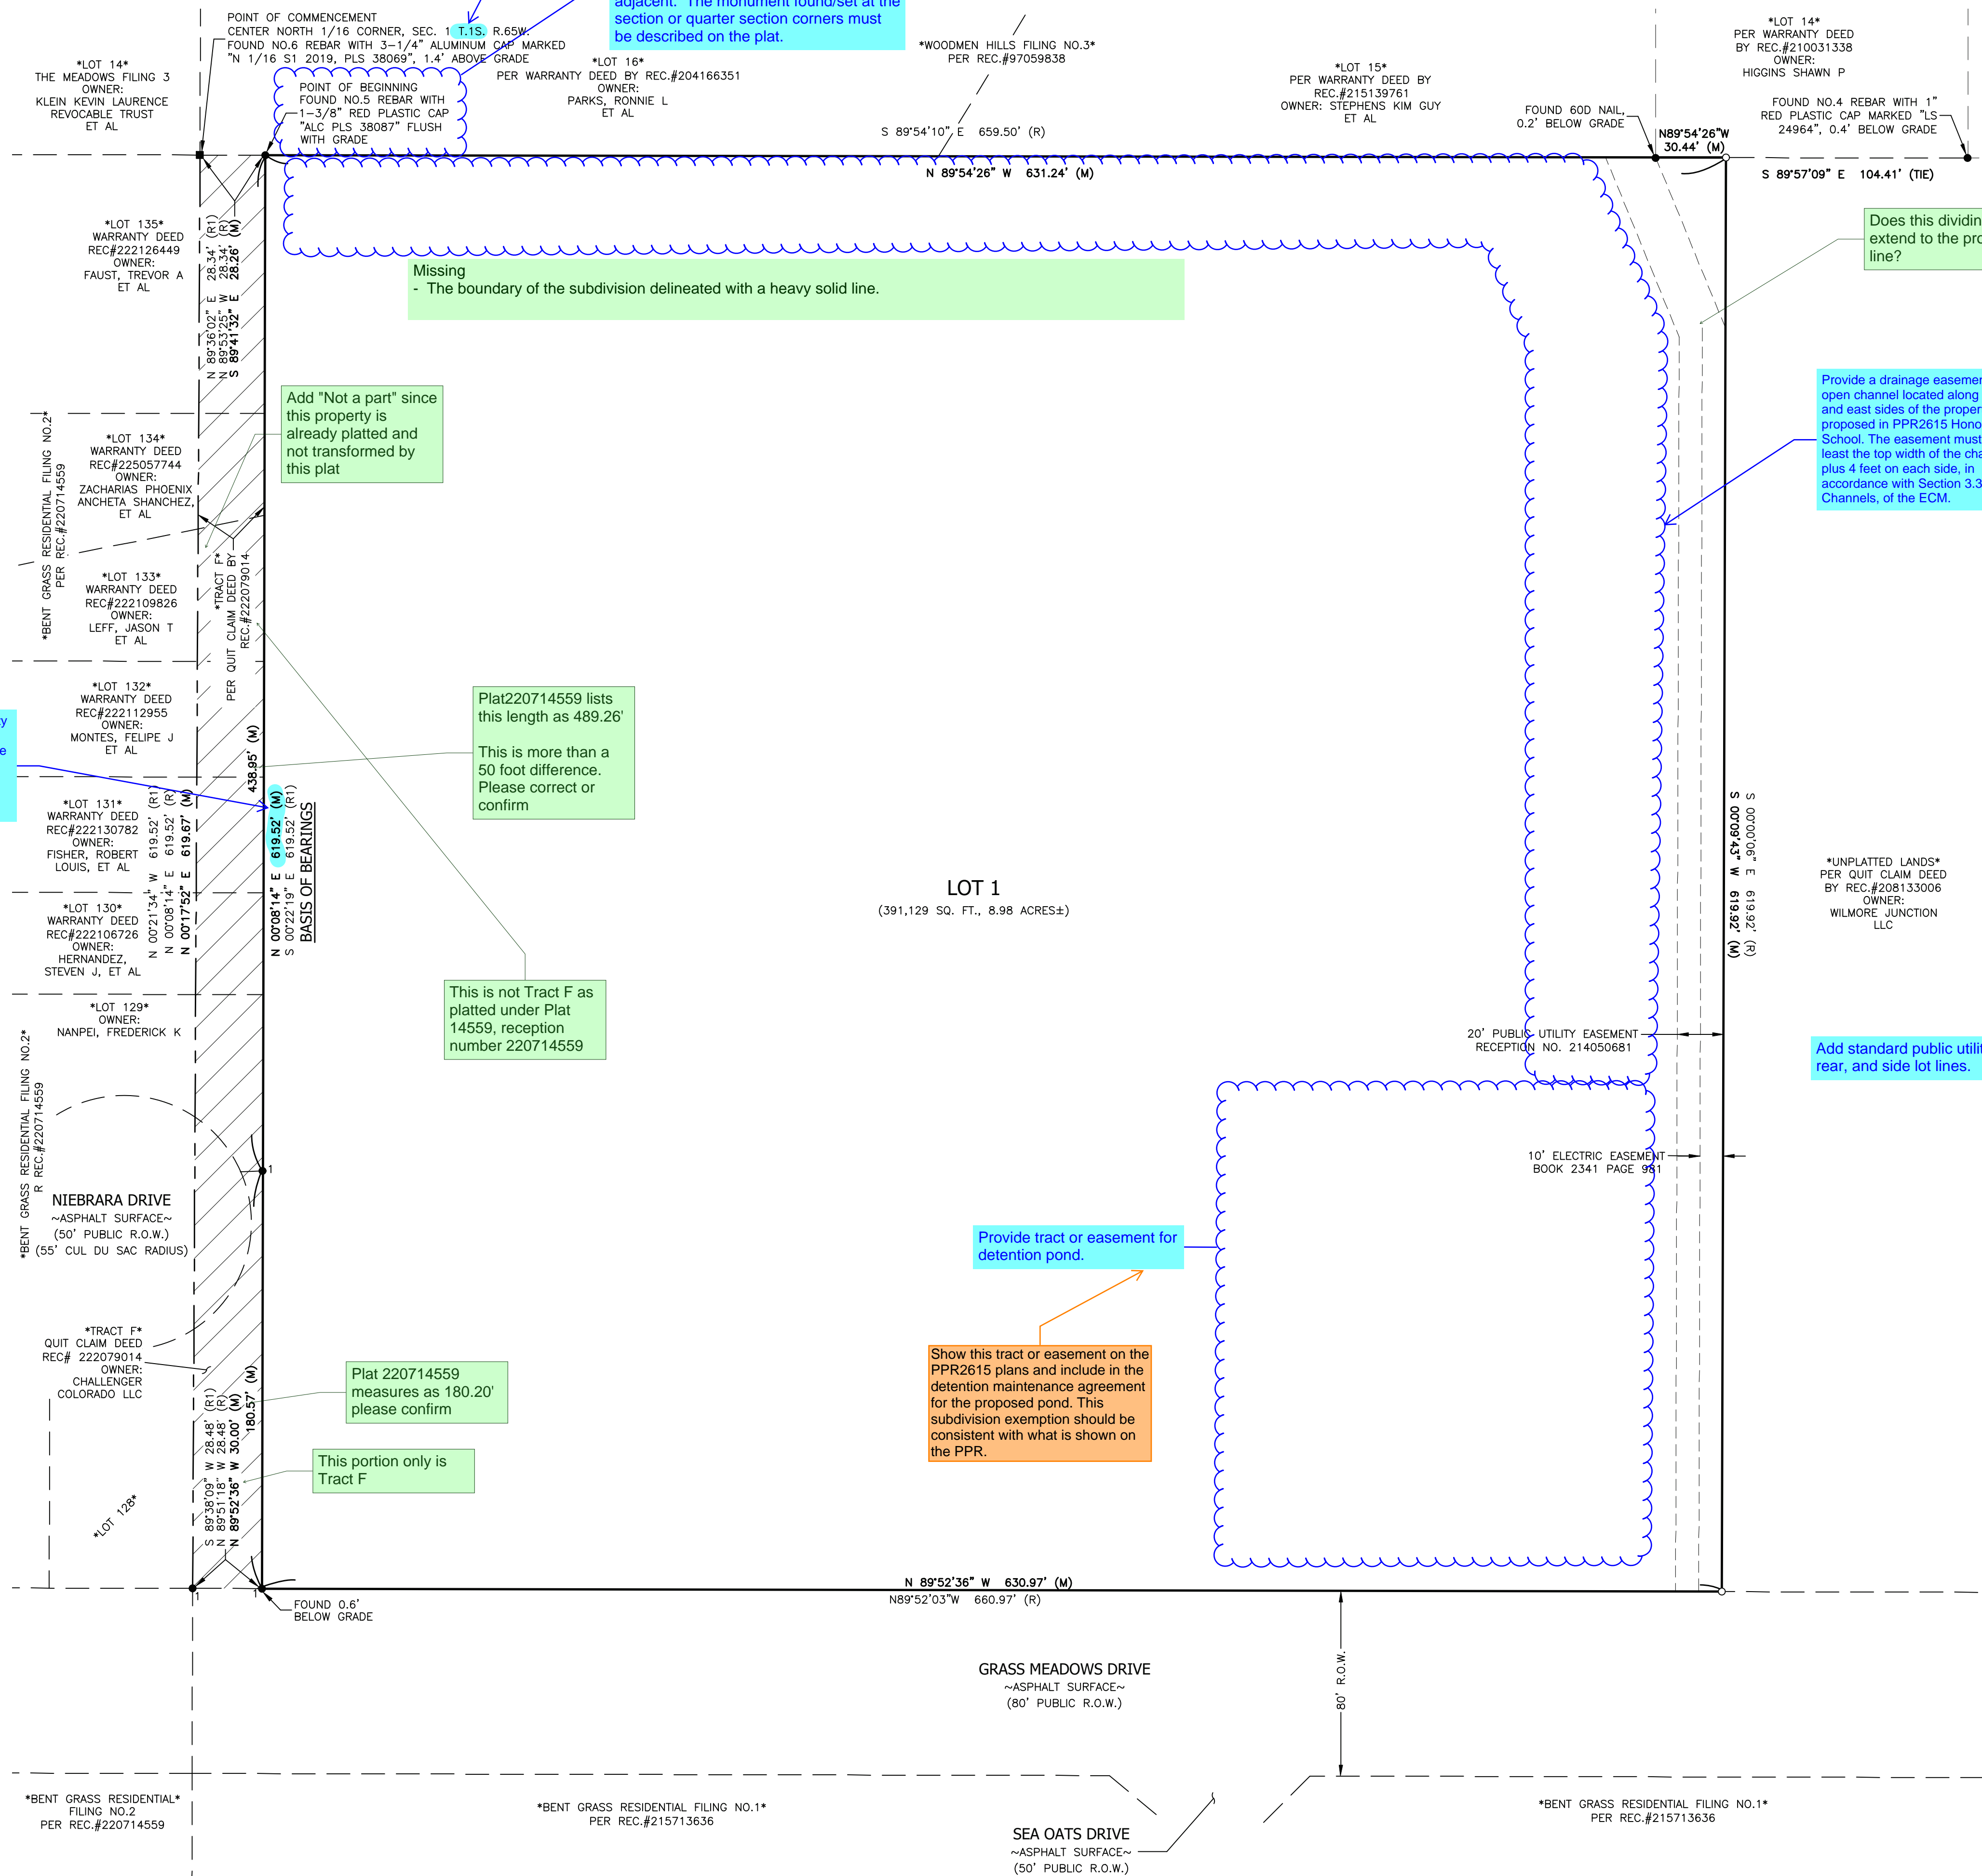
adjacent. The monument found/set at the section or quarter section corners must be described on the plat.

POINT OF COMMENCEMENT
CENTER NORTH 1/16 CORNER, SEC. 1 T.1S. R.65W.
FOUND NO.6 REBAR WITH 3-1/4" ALUMINUM CAP MARKED "N 1/16 S1 2019, PLS 38069", 1.4' ABOVE GRADE

*LOT 14*
THE MEADOWS FILING 3
OWNER:
KLEIN KEVIN LAURENCE REVOCABLE TRUST
ET AL

POINT OF BEGINNING
FOUND NO.5 REBAR WITH 1-3/8" RED PLASTIC CAP "ALC PLS 38087" FLUSH WITH GRADE

*LOT 16*
PER WARRANTY DEED BY REC.#204166351
OWNER:
PARKS, RONNIE L
ET AL

*WOODMEN HILLS FILING NO.3*
PER REC.#97059838

*LOT 15*
PER WARRANTY DEED BY
REC.#215139761
OWNER: STEPHENS KIM GUY
ET AL

*LOT 14*
PER WARRANTY DEED
BY REC.#210031338
OWNER:
HIGGINS SHAWN P

FOUND 60D NAIL, 0.2' BELOW GRADE

FOUND NO.4 REBAR WITH 1" RED PLASTIC CAP MARKED "LS 24964", 0.4' BELOW GRADE

S 89°54'10" E 659.50' (R)
N 89°54'26" W 631.24' (M)
N89°54'26"W 30.44' (M)
S 89°57'09" E 104.41' (TIE)

Does this dividin extend to the pro line?

*LOT 135*
WARRANTY DEED
REC#222126449
OWNER:
FAUST, TREVOR A
ET AL

N 89°38'02" E 28.34' (R1)
N 89°53'25" W 28.34' (R)
S 89°41'32" E 28.26' (M)

Missing
- The boundary of the subdivision delineated with a heavy solid line.

Provide a drainage easemen open channel located along and east sides of the proper proposed in PPR2615 Hono School. The easement must least the top width of the cha plus 4 feet on each side, in accordance with Section 3.3 Channels, of the ECM.

Add "Not a part" since this property is already platted and not transformed by this plat

*LOT 134*
WARRANTY DEED
REC#225057744
OWNER:
ZACHARIAS PHOENIX
ANCHETA SHANCHEZ,
ET AL

*BENT GRASS RESIDENTIAL FILING NO.2*
PER REC.#220714559

*LOT 133*
WARRANTY DEED
REC#222109826
OWNER:
LEFF, JASON T
ET AL

*TRACT F*
PER QUIT CLAIM DEED BY
REC.#222079014

*LOT 132*
WARRANTY DEED
REC#222112955
OWNER:
MONTES, FELIPE J
ET AL

Plat220714559 lists this length as 489.26'

This is more than a 50 foot difference. Please correct or confirm

438.95' (M)

*LOT 131*
WARRANTY DEED
REC#222130782
OWNER:
FISHER, ROBERT LOUIS, ET AL

N 00°21'34" W 619.52' (R1)
N 00°08'14" E 619.52' (R)
N 00°17'52" E 619.67' (M)

N 00°08'14" E 619.52' (M)
S 00°22'19" E 619.52' (R1)
BASIS OF BEARINGS

S 00°00'06" E 619.92' (R)
S 00°09'43" W 619.92' (M)

LOT 1
(391,129 SQ. FT., 8.98 ACRES±)

*UNPLATTED LANDS*
PER QUIT CLAIM DEED
BY REC.#208133006
OWNER:
WILMORE JUNCTION
LLC

*LOT 130*
WARRANTY DEED
REC#222106726
OWNER:
HERNANDEZ,
STEVEN J, ET AL

*LOT 129*
OWNER:
NANPEI, FREDERICK K

This is not Tract F as platted under Plat 14559, reception number 220714559

20' PUBLIC UTILITY EASEMENT
RECEPTION NO. 214050681

Add standard public utilit rear, and side lot lines.

*BENT GRASS RESIDENTIAL FILING NO.2*
R REC.#220714559

NIEBRARA DRIVE
~ASPHALT SURFACE~
(50' PUBLIC R.O.W.)
(55' CUL DU SAC RADIUS)

10' ELECTRIC EASEMENT
BOOK 2341 PAGE 981

Provide tract or easement for detention pond.

*TRACT F*
QUIT CLAIM DEED
REC# 222079014
OWNER:
CHALLENGER
COLORADO LLC

Plat 220714559 measures as 180.20' please confirm

Show this tract or easement on the PPR2615 plans and include in the detention maintenance agreement for the proposed pond. This subdivision exemption should be consistent with what is shown on the PPR.

S 89°38'09" W 28.48' (R1)
N 89°51'18" W 28.48' (R)
N 89°52'36" W 30.00' (M)
180.57' (M)

This portion only is Tract F

*LOT 128*

FOUND 0.6' BELOW GRADE

N 89°52'36" W 630.97' (M)
N89°52'03"W 660.97' (R)

GRASS MEADOWS DRIVE
~ASPHALT SURFACE~
(80' PUBLIC R.O.W.)

80' R.O.W.

*BENT GRASS RESIDENTIAL* FILING NO.2
PER REC.#220714559

*BENT GRASS RESIDENTIAL FILING NO.1*
PER REC.#215713636

SEA OATS DRIVE
~ASPHALT SURFACE~
(50' PUBLIC R.O.W.)

*BENT GRASS RESIDENTIAL FILING NO.1*
PER REC.#215713636